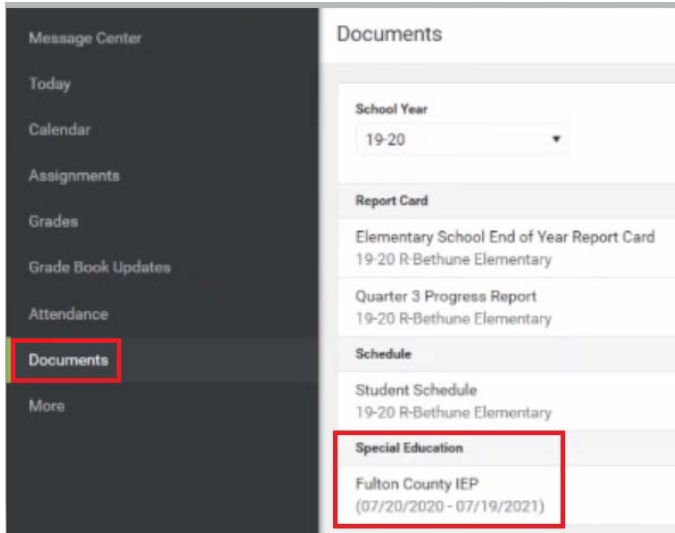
Message Center
Today
Calendar
Assignments
Grades
Grade Book Updates
Attendance
Documents
More

Documents

School Year
19-20 ▼

Report Card

Elementary School End of Year Report Card
19-20 R-Bethune Elementary

Quarter 3 Progress Report
19-20 R-Bethune Elementary

Schedule

Student Schedule
19-20 R-Bethune Elementary

Special Education

Fulton County IEP
(07/20/2020 - 07/19/2021)